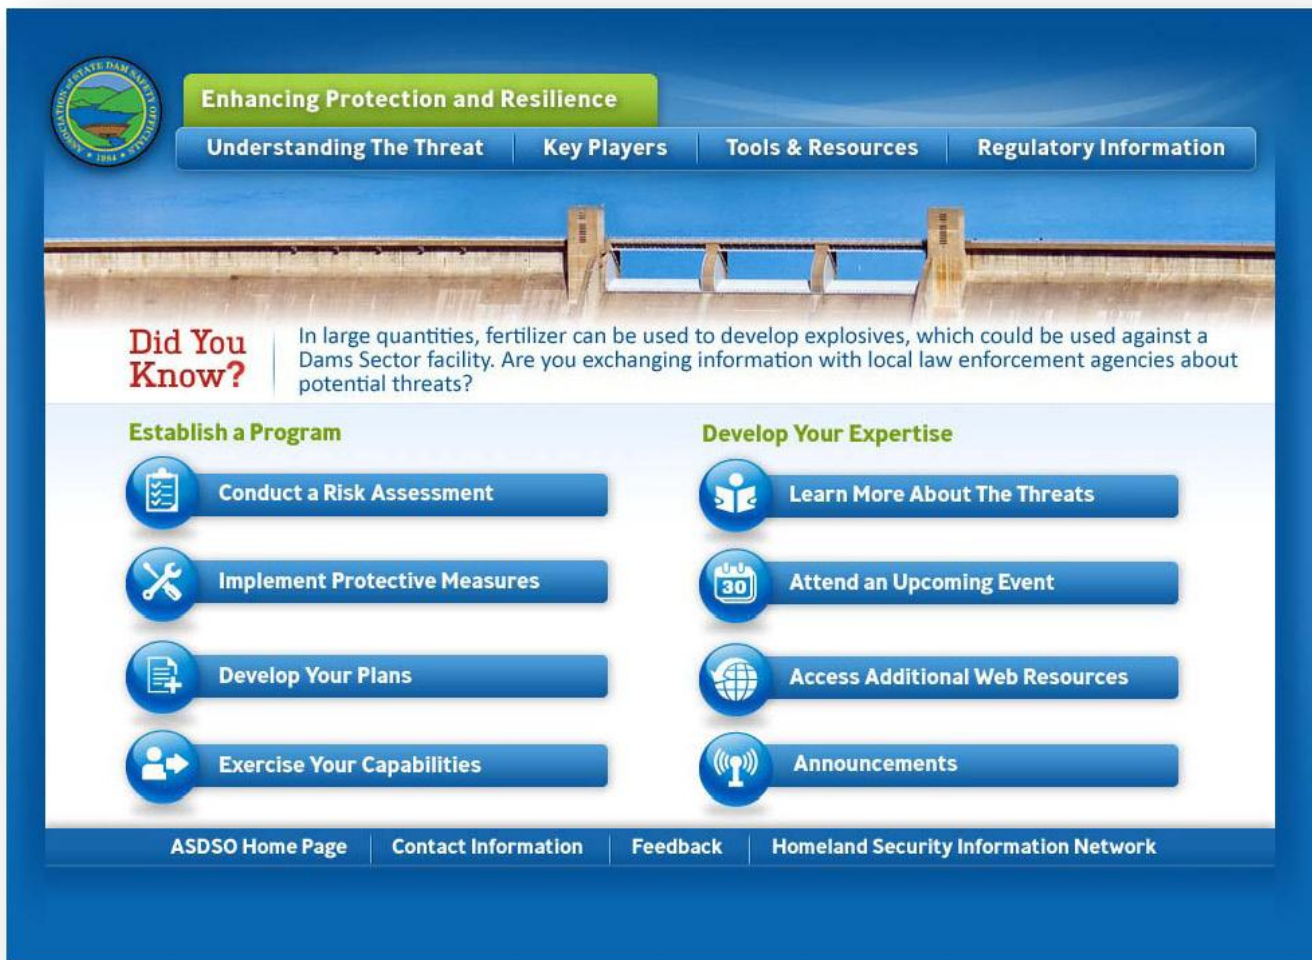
ASSOCIATION OF STATE DAM SAFETY OFFICIALS 1984

Enhancing Protection and Resilience

Understanding The Threat | Key Players | Tools & Resources | Regulatory Information

Did You Know?

In large quantities, fertilizer can be used to develop explosives, which could be used against a Dams Sector facility. Are you exchanging information with local law enforcement agencies about potential threats?

Establish a Program

Conduct a Risk Assessment

Implement Protective Measures

Develop Your Plans

Exercise Your Capabilities

Develop Your Expertise

Learn More About The Threats

30

Attend an Upcoming Event

Access Additional Web Resources

Announcements

ASDSO Home Page | Contact Information | Feedback | Homeland Security Information Network